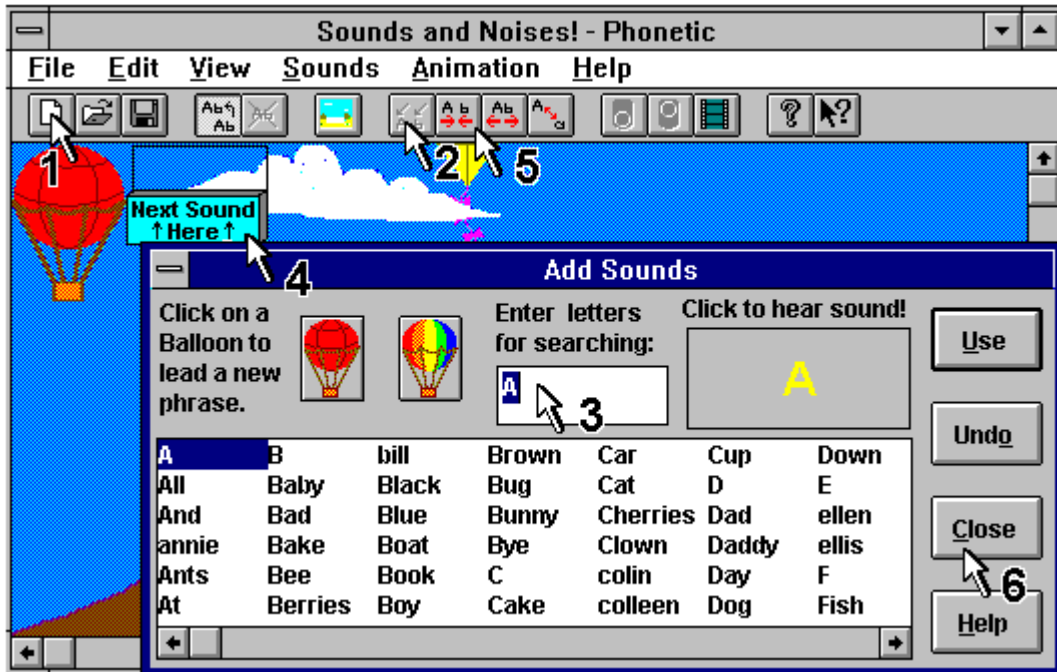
Sounds and Noises! - Phonetic

File Edit View Sounds Animation Help

1

2 5

Next Sound
↑Here↑

4

Add Sounds

Click on a Balloon to lead a new phrase.

Enter letters for searching:

A

3

Click to hear sound!

A

Use

Undo

Close

6

Help

| A | B | bill | Brown | Car | Cup | Down |
|---|---|---|---|---|---|---|
| All | Baby | Black | Bug | Cat | D | E |
| And | Bad | Blue | Bunny | Cherries | Dad | ellen |
| annie | Bake | Boat | Bye | Clown | Daddy | ellis |
| Ants | Bee | Book | C | colin | Day | F |
| At | Berries | Boy | Cake | colleen | Dog | Fish |